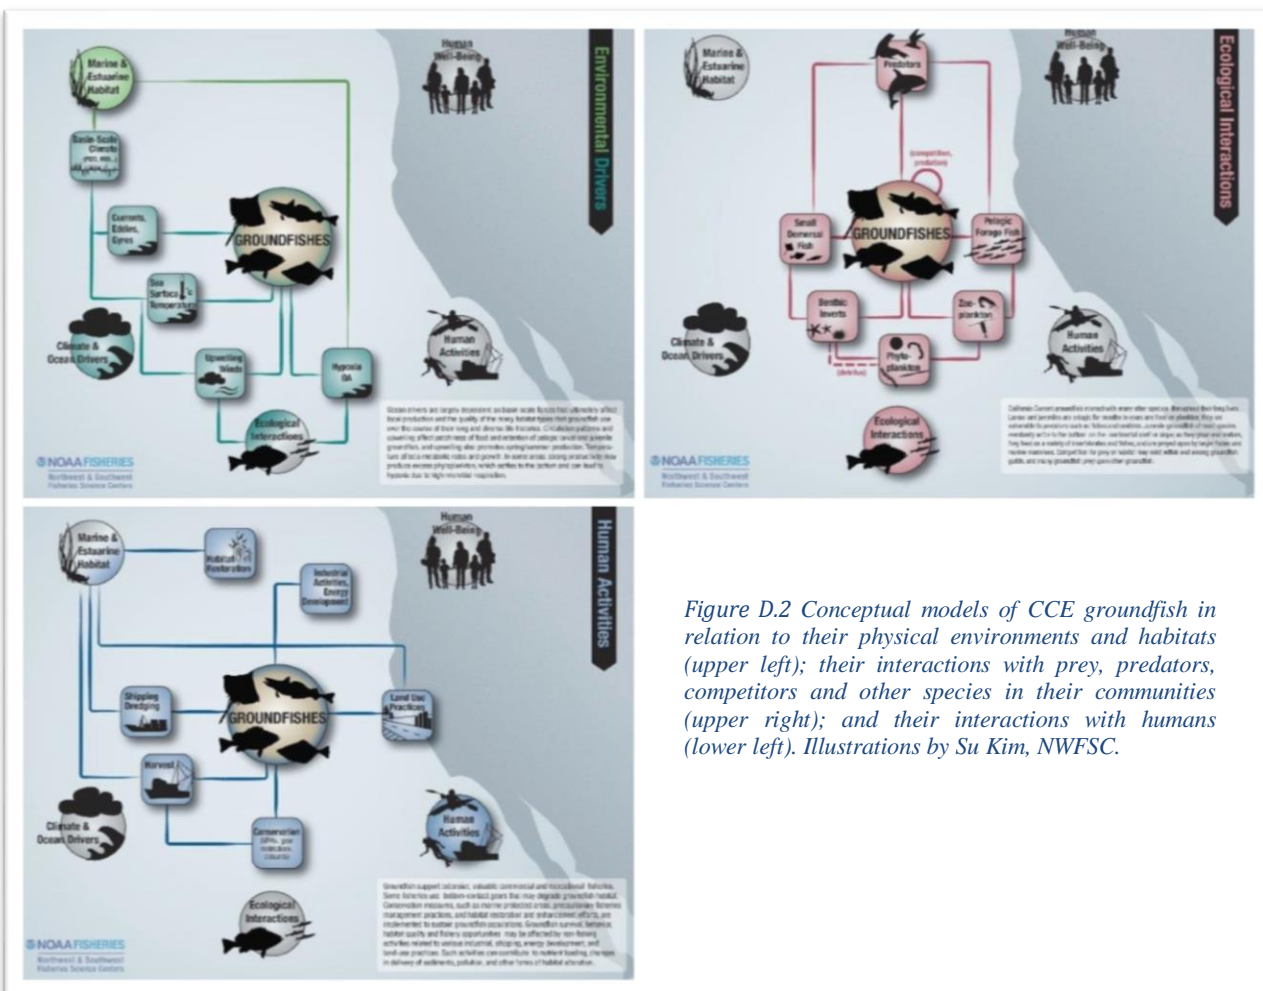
Marine & Estuarine Habitat

Human Well-Being

Environmental Drivers

Basin-Scale Climate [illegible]

Currents, Eddies, Gyres

GROUNDFISHES

Sea Surface Temperature

Climate & Ocean Drivers

Upwelling Winds

Hypoxia OA

Human Activities

Ecological Interactions

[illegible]

NOAA FISHERIES
Northwest & Southwest Fisheries Science Centers

Marine & Estuarine Habitat

Predators

Human Well-Being

Ecological Interactions

(competition, predation)

Small Demersal Fish

GROUNDFISHES

Pelagic Forage Fish

Benthic Inverts

Zoo-plankton

Climate & Ocean Drivers

Phyto-plankton

(detritus)

Human Activities

Ecological Interactions

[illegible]

NOAA FISHERIES
Northwest & Southwest Fisheries Science Centers

Marine & Estuarine Habitat

Habitat Restoration

Human Well-Being

Human Activities

Industrial Activities, Energy Development

Shipping Dredging

GROUNDFISHES

Land Use Practices

Harvest

Climate & Ocean Drivers

Conservation (MPAs, gear restrictions, closures)

Human Activities

Ecological Interactions

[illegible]

NOAA FISHERIES
Northwest & Southwest Fisheries Science Centers

Figure D.2 Conceptual models of CCE groundfish in relation to their physical environments and habitats (upper left); their interactions with prey, predators, competitors and other species in their communities (upper right); and their interactions with humans (lower left). Illustrations by Su Kim, NWFSC.